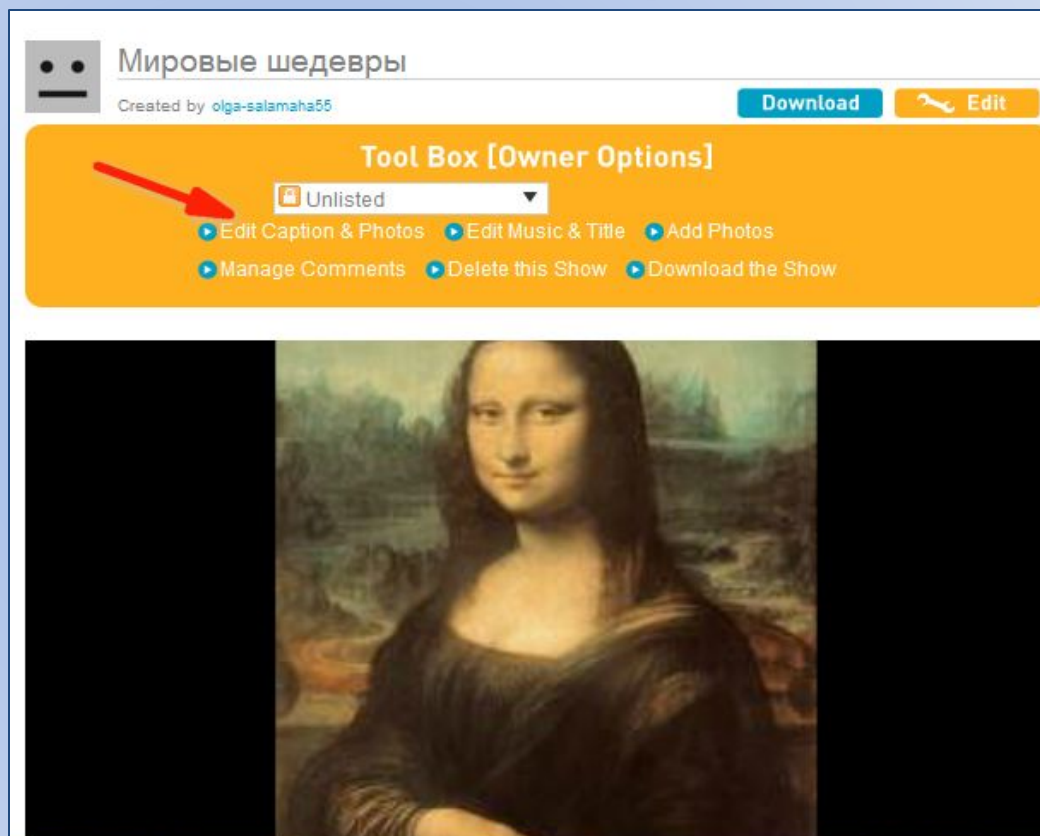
Мировые шедевры

Created by olga-salamaha55

Download

Edit

Tool Box [Owner Options]

Unlisted

Edit Caption & Photos Edit Music & Title Add Photos

Manage Comments Delete this Show Download the Show